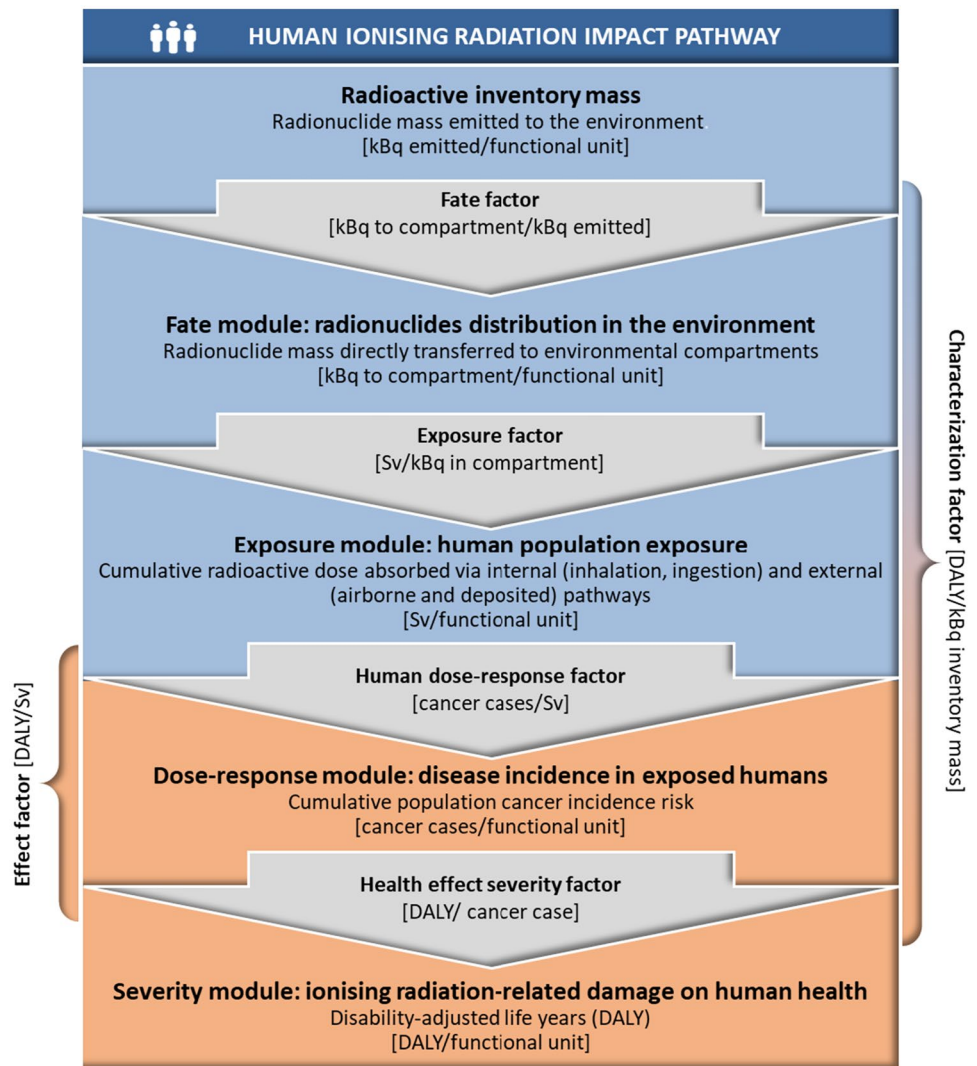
HUMAN IONISING RADIATION IMPACT PATHWAY

Radioactive inventory mass
Radionuclide mass emitted to the environment.
[kBq emitted/functional unit]

Fate factor
[kBq to compartment/kBq emitted]

Fate module: radionuclides distribution in the environment
Radionuclide mass directly transferred to environmental compartments
[kBq to compartment/functional unit]

Exposure factor
[Sv/kBq in compartment]

Exposure module: human population exposure
Cumulative radioactive dose absorbed via internal (inhalation, ingestion) and external (airborne and deposited) pathways
[Sv/functional unit]

Human dose-response factor
[cancer cases/Sv]

Dose-response module: disease incidence in exposed humans
Cumulative population cancer incidence risk
[cancer cases/functional unit]

Health effect severity factor
[DALY/ cancer case]

Severity module: ionising radiation-related damage on human health
Disability-adjusted life years (DALY)
[DALY/functional unit]

Characterization factor [DALY/kBq inventory mass]

Effect factor [DALY/Sv]